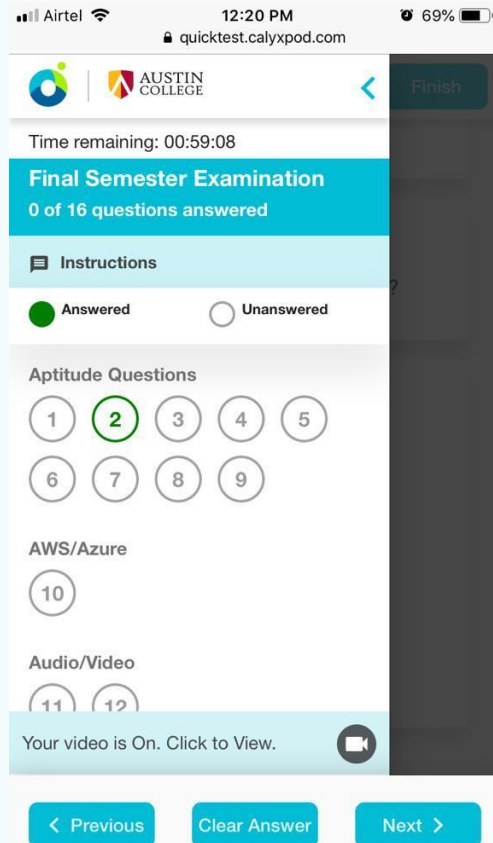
Airtel 12:20 PM 69%
quicktest.calyxpod.com

AUSTIN COLLEGE

Finish

Time remaining: 00:59:08

Final Semester Examination
0 of 16 questions answered

Instructions

Answered Unanswered

Aptitude Questions
1 2 3 4 5
6 7 8 9

AWS/Azure
10

Audio/Video
11 12

Your video is On. Click to View.

< Previous Clear Answer Next >